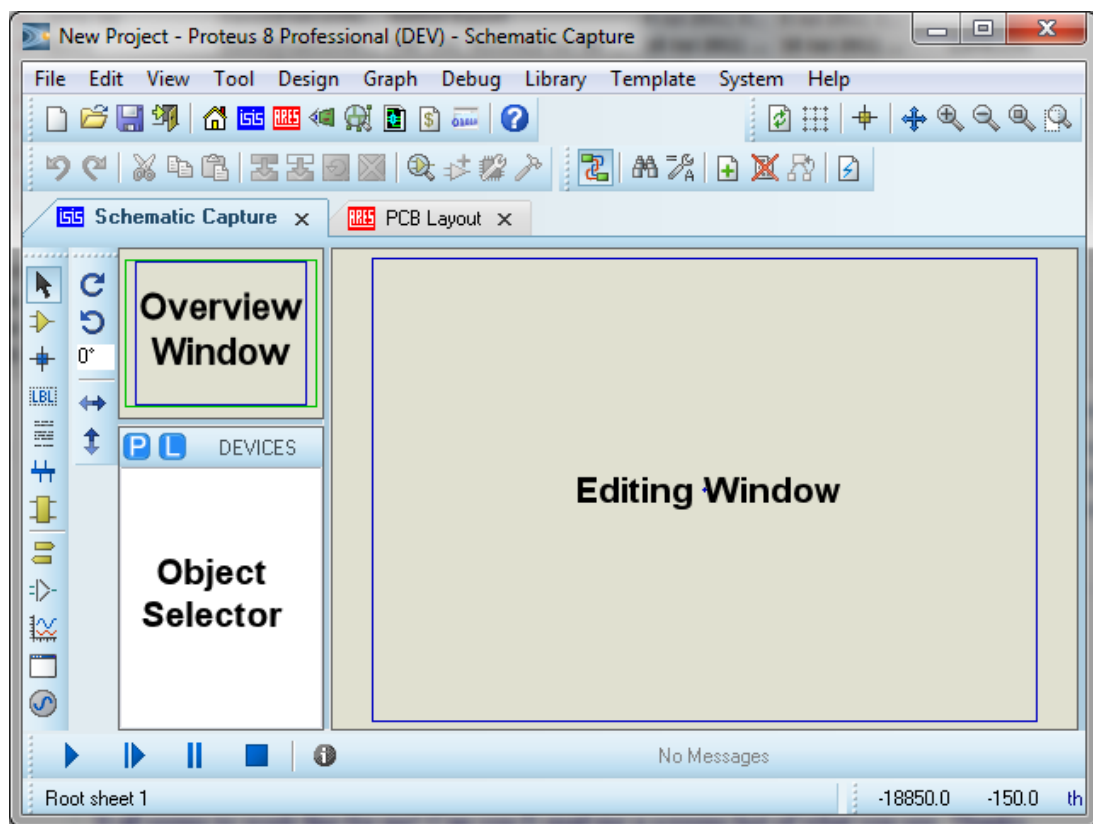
New Project - Proteus 8 Professional (DEV) - Schematic Capture

File Edit View Tool Design Graph Debug Library Template System Help

Schematic Capture ×
PCB Layout ×

Overview Window

0°

P L DEVICES

Object Selector

Editing Window

No Messages

Root sheet 1
-18850.0 -150.0 th